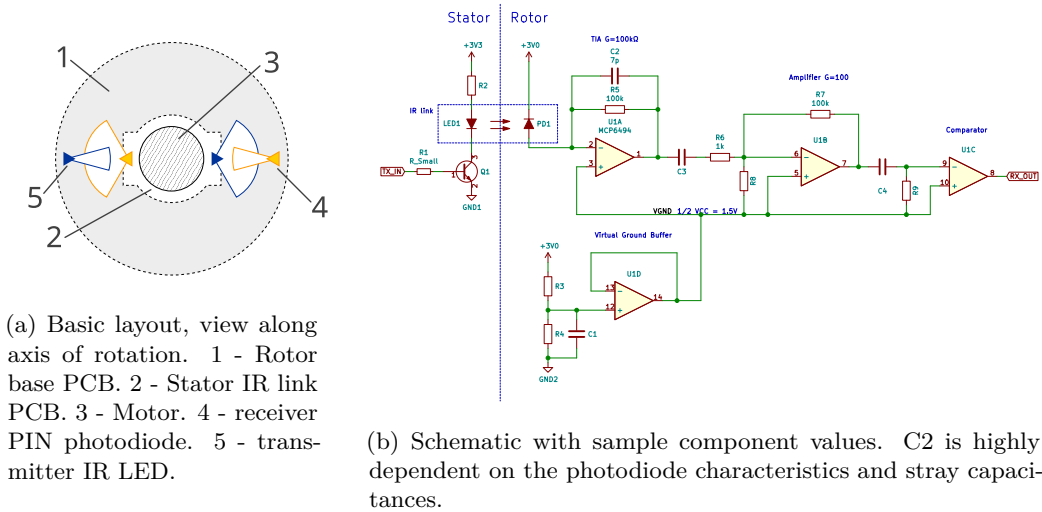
1
3
5
4
2

(a) Basic layout, view along axis of rotation. 1 - Rotor base PCB. 2 - Stator IR link PCB. 3 - Motor. 4 - receiver PIN photodiode. 5 - transmitter IR LED.

Stator | Rotor

+3V3
R2
IR link
LED1
R1
R_Small
TX_IN
Q1
GND1

+3V0
PD1

TIA G=100kΩ
C2
7p
R5
100k
U1A
MCP6494
2
3
1
C3
R6
1k

Amplifier G=100
R7
100k
U1B
6
5
7
R8
C4
R9

Comparator
U1C
9
10
8
RX_OUT

VGND 1/2 VCC = 1.5V

Virtual Ground Buffer
+3V0
R3
U1D
13
12
14
R4
C1
GND2

(b) Schematic with sample component values. C2 is highly dependent on the photodiode characteristics and stray capacitances.